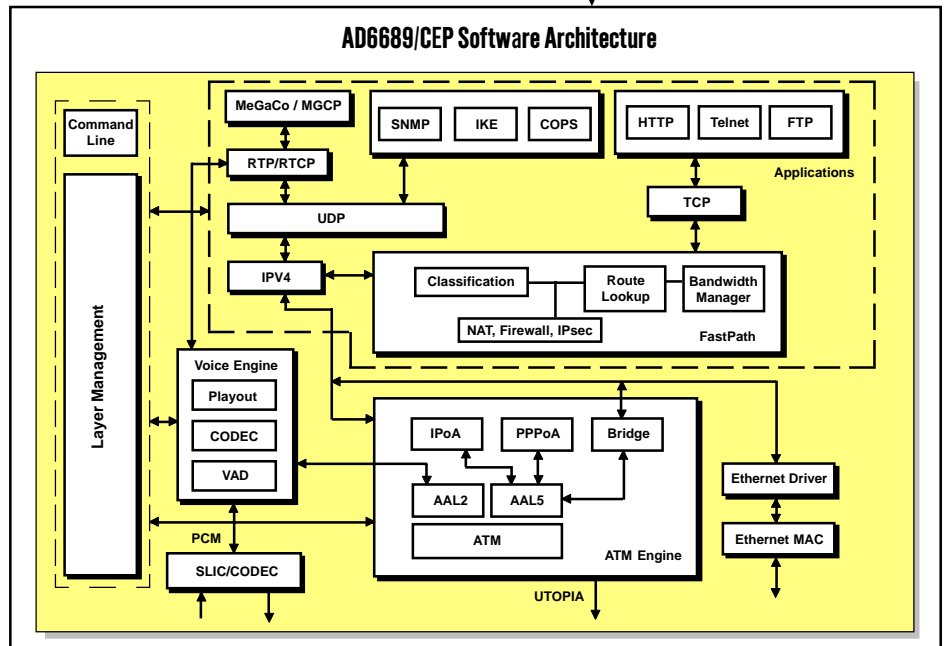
AD6689/CEP Software Architecture

Command Line

Layer Management

MeGaCo / MGCP

RTP/RTCP

UDP

IPV4

SNMP

IKE

COPS

HTTP

Telnet

FTP

Applications

TCP

Classification

Route Lookup

Bandwidth Manager

NAT, Firewall, IPsec

FastPath

Voice Engine

Playout

CODEC

VAD

IPoA

PPPoA

Bridge

AAL2

AAL5

ATM

ATM Engine

Ethernet Driver

Ethernet MAC

PCM

SLIC/CODEC

UTOPIA